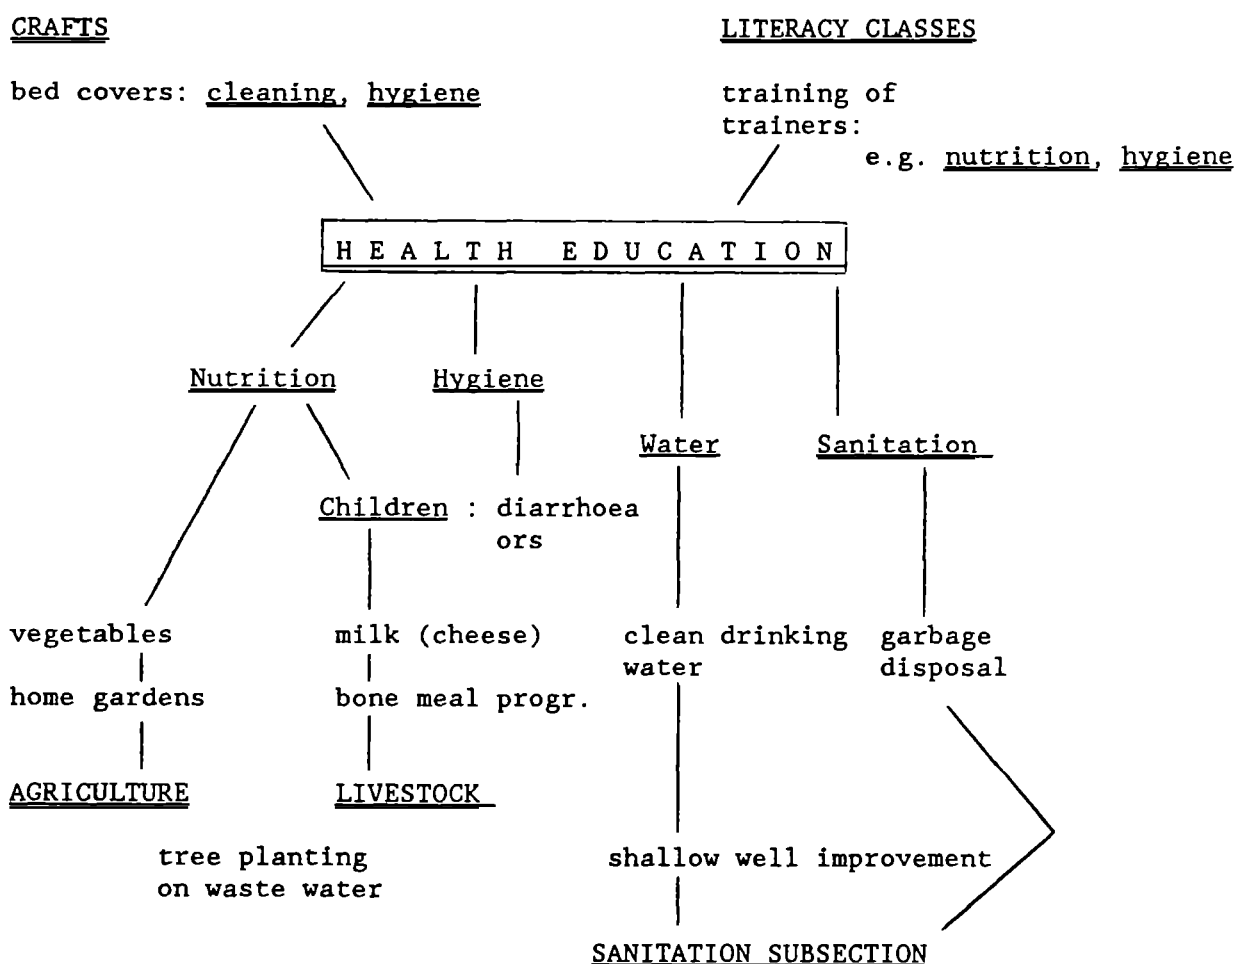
CRAFTS

bed covers: cleaning, hygiene

LITERACY CLASSES

training of trainers:
e.g. nutrition, hygiene

HEALTH EDUCATION

Nutrition

Hygiene

Water

Sanitation

Children : diarrhoea ors

vegetables
home gardens
AGRICULTURE

milk (cheese)
bone meal progr.
LIVESTOCK

clean drinking water

garbage disposal

tree planting on waste water

shallow well improvement

SANITATION SUBSECTION